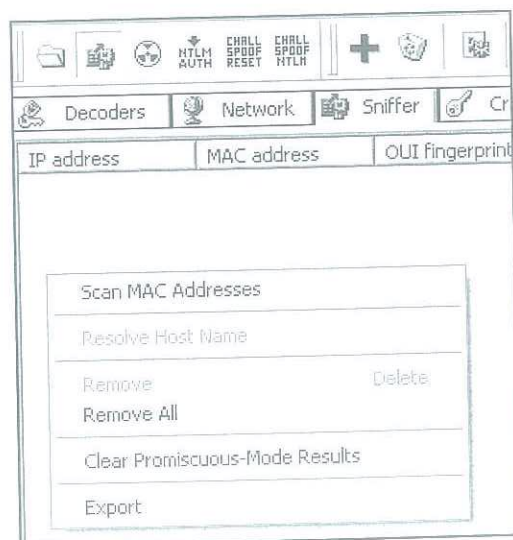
NTLM AUTH
CHALL SPOOF RESET
CHALL SPOOF NTLM

Decoders
Network
Sniffer
Cr

| IP address | MAC address | OUI fingerprint |
|---|---|---|

Scan MAC Addresses

Resolve Host Name

Remove Delete
Remove All

Clear Promiscuous-Mode Results

Export